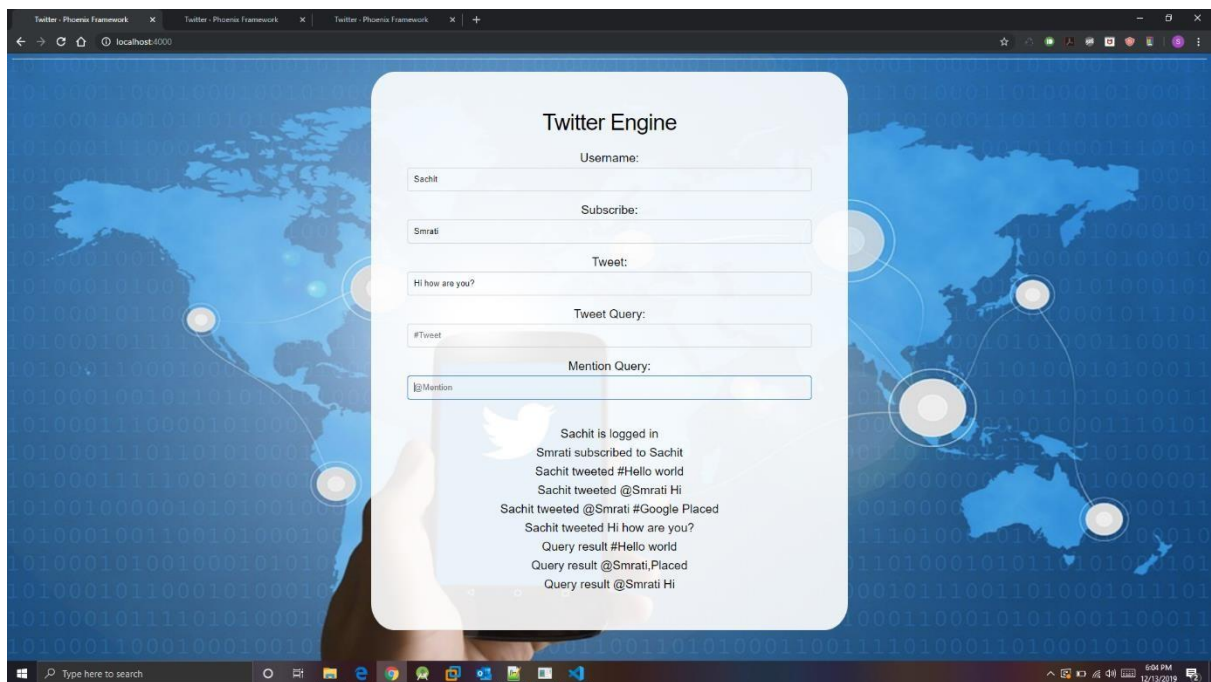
Twitter - Phoenix Framework ×
Twitter - Phoenix Framework ×
Twitter - Phoenix Framework ×
+
localhost:4000

Twitter Engine

Username:
Sachit

Subscribe:
Smrati

Tweet:
Hi how are you?

Tweet Query:
#Tweet

Mention Query:
@Mention

Sachit is logged in
Smrati subscribed to Sachit
Sachit tweeted #Hello world
Sachit tweeted @Smrati Hi
Sachit tweeted @Smrati #Google Placed
Sachit tweeted Hi how are you?
Query result #Hello world
Query result @Smrati,Placed
Query result @Smrati Hi

Type here to search
6:04 PM
12/13/2019